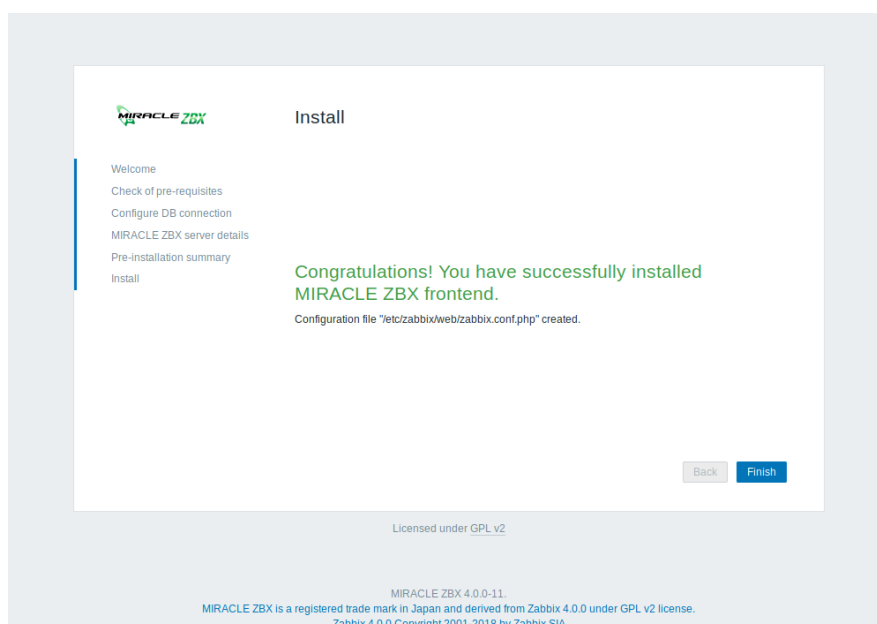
MIRACLE ZBX

Install

Welcome
Check of pre-requisites
Configure DB connection
MIRACLE ZBX server details
Pre-installation summary
Install

Congratulations! You have successfully installed MIRACLE ZBX frontend.

Configuration file "/etc/zabbix/web/zabbix.conf.php" created.

Back
Finish

Licensed under GPL v2

MIRACLE ZBX 4.0.0-11.
MIRACLE ZBX is a registered trade mark in Japan and derived from Zabbix 4.0.0 under GPL v2 license.
Zabbix 4.0.0 Copyright 2001-2018 by Zabbix SIA